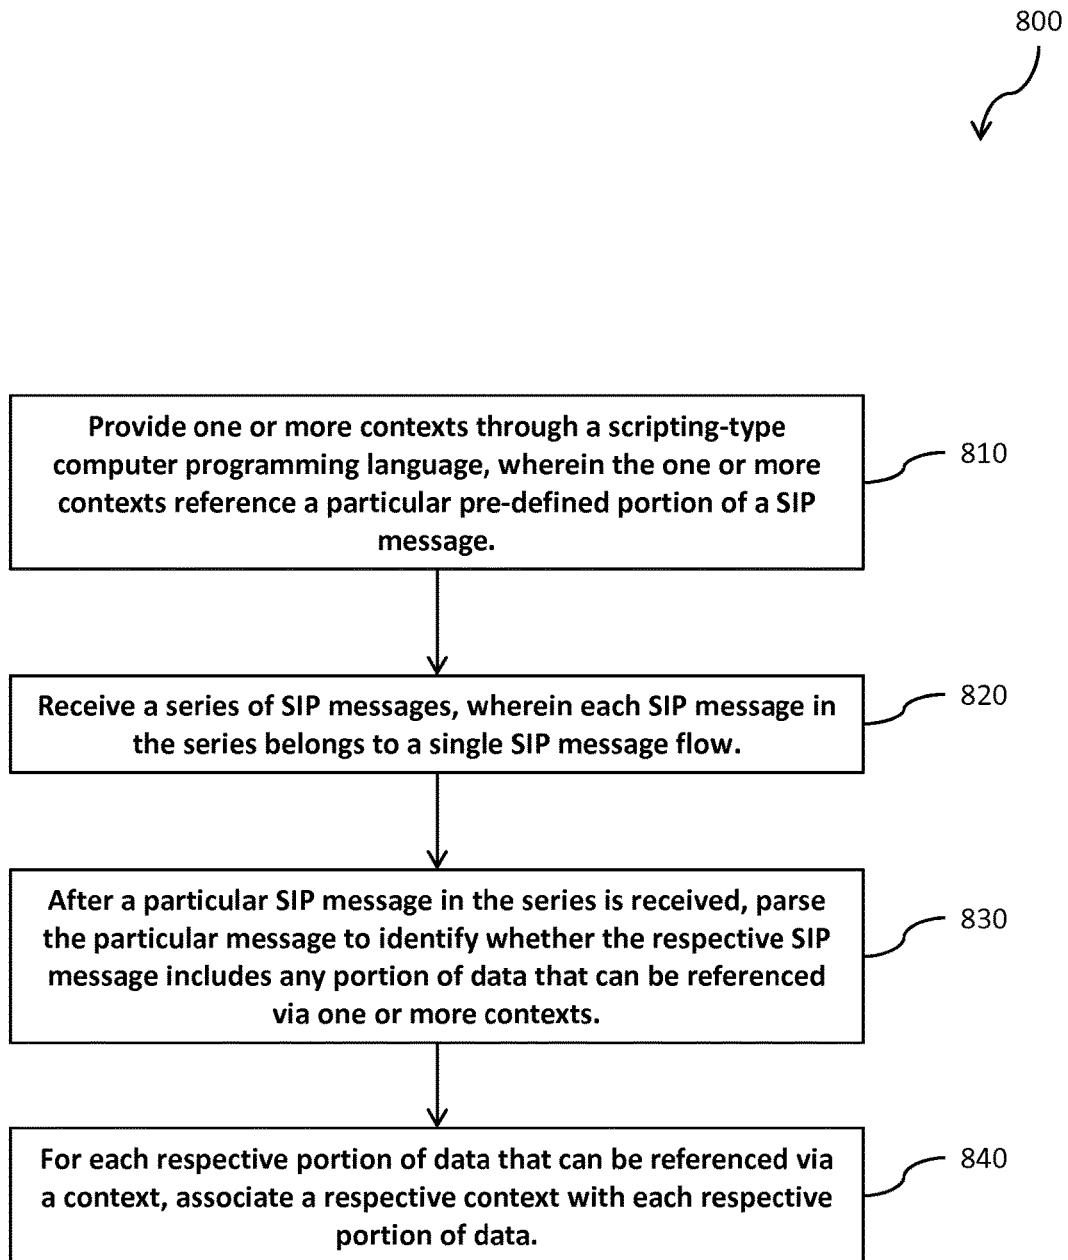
800

Provide one or more contexts through a scripting-type computer programming language, wherein the one or more contexts reference a particular pre-defined portion of a SIP message.

810

Receive a series of SIP messages, wherein each SIP message in the series belongs to a single SIP message flow.

820

After a particular SIP message in the series is received, parse the particular message to identify whether the respective SIP message includes any portion of data that can be referenced via one or more contexts.

830

For each respective portion of data that can be referenced via a context, associate a respective context with each respective portion of data.

840